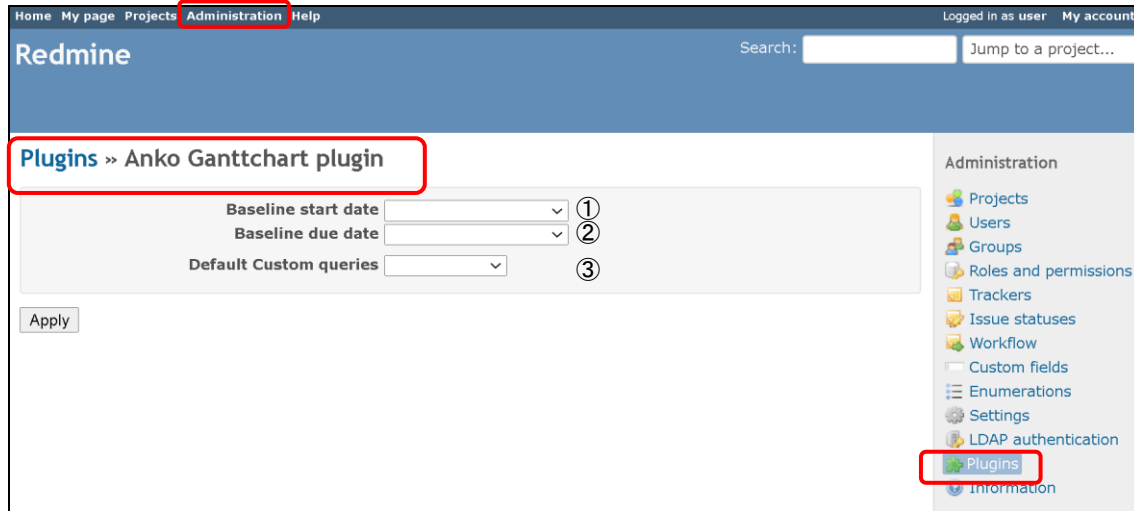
Home My page Projects Administration Help

Logged in as user My account

Redmine

Search:

Jump to a project...

Plugins » Anko Ganttchart plugin

Baseline start date ①
Baseline due date ②
Default Custom queries ③

Apply

Administration

Projects
Users
Groups
Roles and permissions
Trackers
Issue statuses
Workflow
Custom fields
Enumerations
Settings
LDAP authentication
Plugins
Information